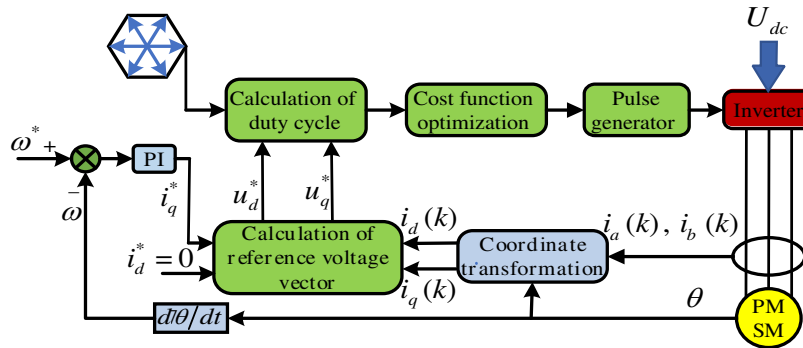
$U_{dc}$

Calculation of duty cycle

Cost function optimization

Pulse generator

Inverter

$\omega^*$ +

PI

- $\omega$

$i_q^*$

$u_d^*$

$u_q^*$

$i_d(k)$

$i_a(k)$, $i_b(k)$

$i_d^*=0$

Calculation of reference voltage vector

Coordinate transformation

$i_q(k)$

$\theta$

$d\theta/dt$

PM SM